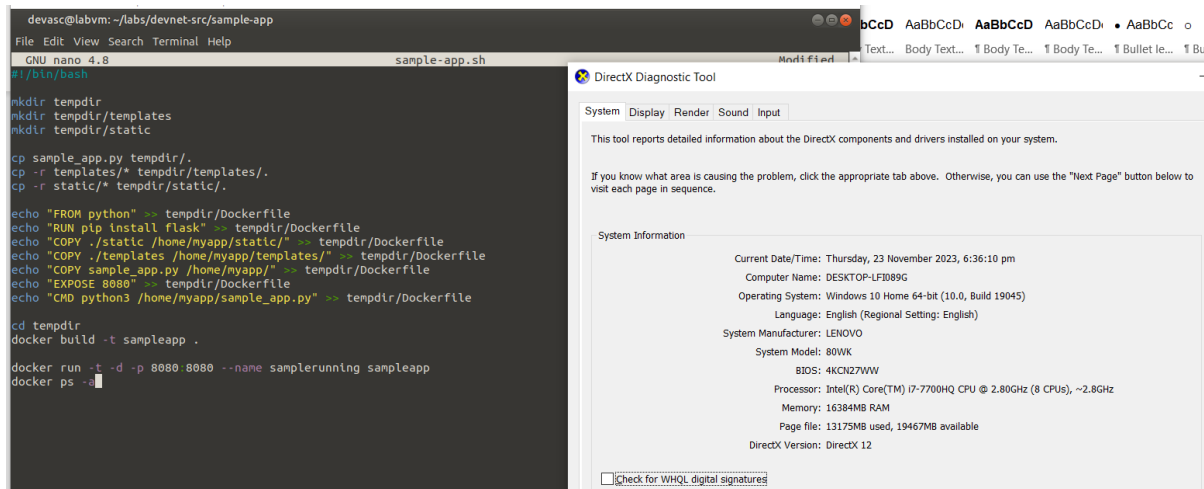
devasc@labvm: ~/labs/devnet-src/sample-app
File Edit View Search Terminal Help
GNU nano 4.8 sample-app.sh Modified
#!/bin/bash

mkdir tempdir
mkdir tempdir/templates
mkdir tempdir/static

cp sample_app.py tempdir/.
cp -r templates/* tempdir/templates/.
cp -r static/* tempdir/static/.

echo "FROM python" >> tempdir/Dockerfile
echo "RUN pip install flask" >> tempdir/Dockerfile
echo "COPY ./static /home/myapp/static/" >> tempdir/Dockerfile
echo "COPY ./templates /home/myapp/templates/" >> tempdir/Dockerfile
echo "COPY sample_app.py /home/myapp/" >> tempdir/Dockerfile
echo "EXPOSE 8080" >> tempdir/Dockerfile
echo "CMD python3 /home/myapp/sample_app.py" >> tempdir/Dockerfile

cd tempdir
docker build -t sampleapp .

docker run -t -d -p 8080:8080 --name samplerunning sampleapp
docker ps -a

bCcD AaBbCcD AaBbCcD AaBbCcD AaBbCc
Text... Body Text... ¶ Body Te... ¶ Body Te... ¶ Bullet le... ¶ Bu

DirectX Diagnostic Tool

System Display Render Sound Input

This tool reports detailed information about the DirectX components and drivers installed on your system.

If you know what area is causing the problem, click the appropriate tab above. Otherwise, you can use the "Next Page" button below to visit each page in sequence.

System Information

Current Date/Time: Thursday, 23 November 2023, 6:36:10 pm
Computer Name: DESKTOP-LFI089G
Operating System: Windows 10 Home 64-bit (10.0, Build 19045)
Language: English (Regional Setting: English)
System Manufacturer: LENOVO
System Model: 80WK
BIOS: 4KCN27WW
Processor: Intel(R) Core(TM) i7-7700HQ CPU @ 2.80GHz (8 CPUs), ~2.8GHz
Memory: 16384MB RAM
Page file: 13175MB used, 19467MB available
DirectX Version: DirectX 12

Check for WHQL digital signatures